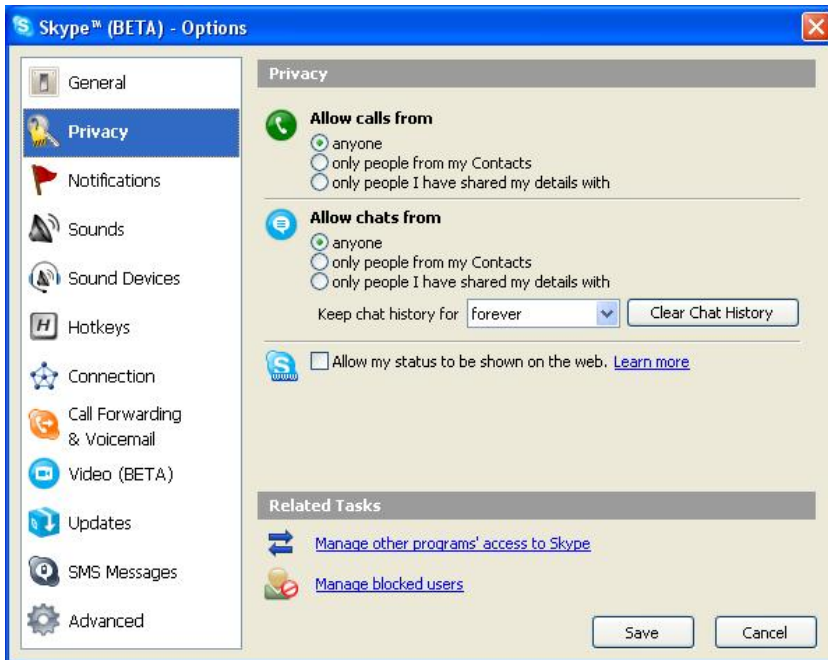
Skype™ (BETA) - Options

General
Privacy
Notifications
Sounds
Sound Devices
Hotkeys
Connection
Call Forwarding & Voicemail
Video (BETA)
Updates
SMS Messages
Advanced

Privacy

Allow calls from
anyone
only people from my Contacts
only people I have shared my details with

Allow chats from
anyone
only people from my Contacts
only people I have shared my details with

Keep chat history for forever
Clear Chat History

Allow my status to be shown on the web. Learn more

Related Tasks

Manage other programs' access to Skype

Manage blocked users

Save
Cancel